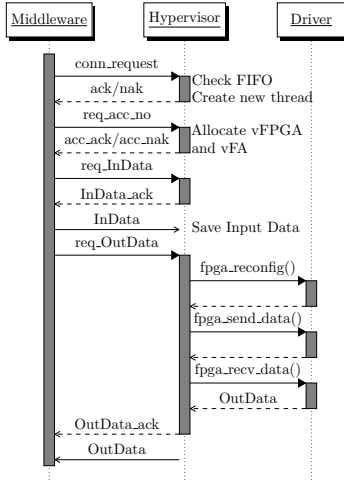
Middleware
Hypervisor
Driver

conn_request
Check FIFO
ack/nak
Create new thread
req_acc_no
Allocate vFPGA
acc_ack/acc_nak
and vFA
req_InData
InData_ack
InData
Save Input Data
req_OutData
fpga_reconfig()
fpga_send_data()
fpga_recv_data()
OutData
OutData_ack
OutData